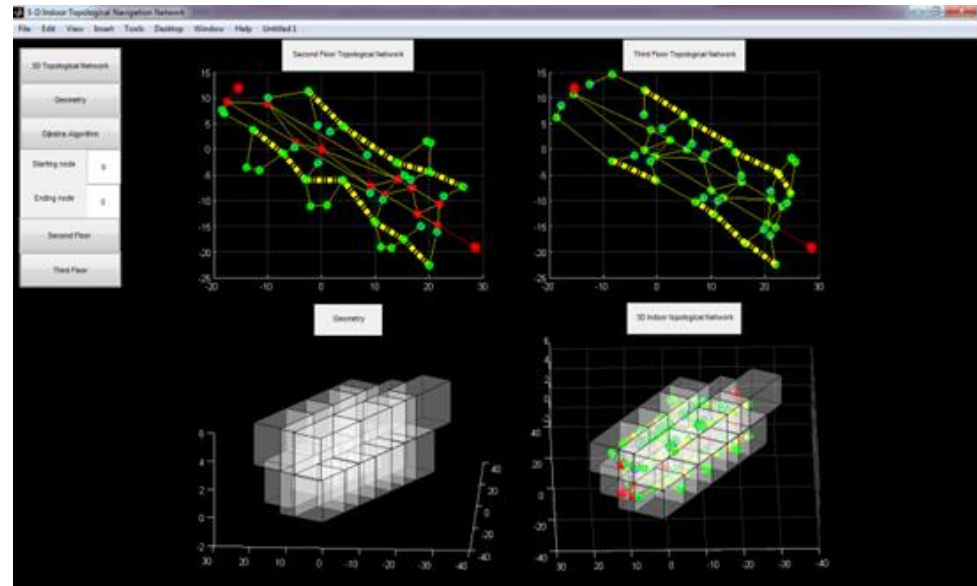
3-D Indoor Topological Navigation Network

File Edit View Insert Tools Desktop Window Help Untitled 1

3D Topological Network

Geometry

Dijkstra Algorithm

Starting node 0

Ending node 0

Second Floor

Third Floor

Second Floor Topological Network

15
10
5
0
-5
-10
-15
-20
-25
-20 -10 0 10 20 30

Third Floor Topological Network

15
10
5
0
-5
-10
-15
-20
-25
-20 -10 0 10 20 30

Geometry

6
4
2
0
-2
30 20 10 0 -10 -20 -30 -40
40 20 0 -20 -40

3D Indoor Topological Network

6
4
2
0
-2
40
20
0
-20
-40
30 20 10 0 -10 -20 -30 -40